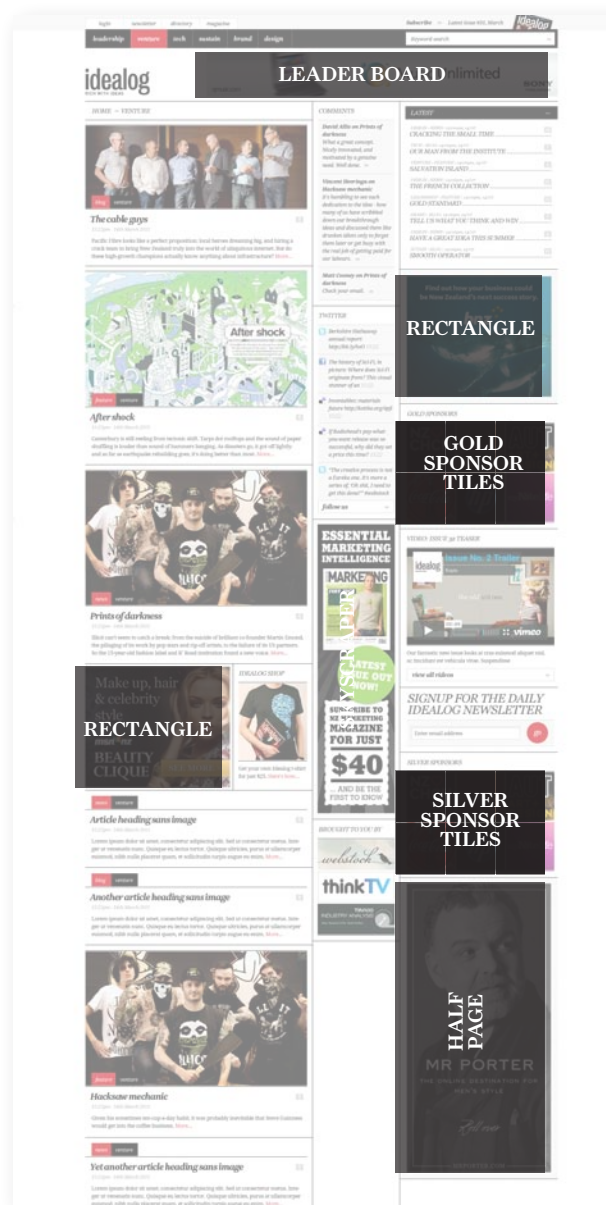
login newsletter directory magazine

Subscribe Latest Issue #33, March

idealog

leadership venture tech sustain brand design

Keyword search

idealog

LEADER BOARD

HOME — VENTURE

COMMENTS

LATEST

CRACKING THE SMALL TIME

OUR MAN FROM THE INSTITUTE

SALVATION ISLAND

THE FRENCH COLLECTION

GOLD STANDARD

TELL US WHAT YOU THINK AND WIN

HAVE A GREAT IDEA THIS SUMMER

SMOOTH OPERATOR

The cable guys

RECTANGLE

TWITTER

GOLD SPONSORS

After shock

GOLD SPONSOR TILES

Prints of darkness

VIDEO: ISSUE 32 TEASER

Issue No. 2 Trailer

vimeo

view all videos

SIGNUP FOR THE DAILY IDEALOG NEWSLETTER

Enter email address

go

ESSENTIAL MARKETING INTELLIGENCE

MARKETING

LATEST ISSUE OUT NOW!

SUBSCRIBE TO NZ MARKETING MAGAZINE FOR JUST

$40

AND BE THE FIRST TO KNOW

SKYSCRAPER

IDEALOG SHOP

Make up, hair & celebrity

RECTANGLE

BEAUTY CLIQUE

SILVER SPONSORS

SILVER SPONSOR TILES

Article heading sans image

Another article heading sans image

BROUGHT TO YOU BY

thinkTV

HALF PAGE

MR PORTER

THE ONLINE DESTINATION FOR MEN'S STYLE

Hacksaw mechanic

Yet another article heading sans image